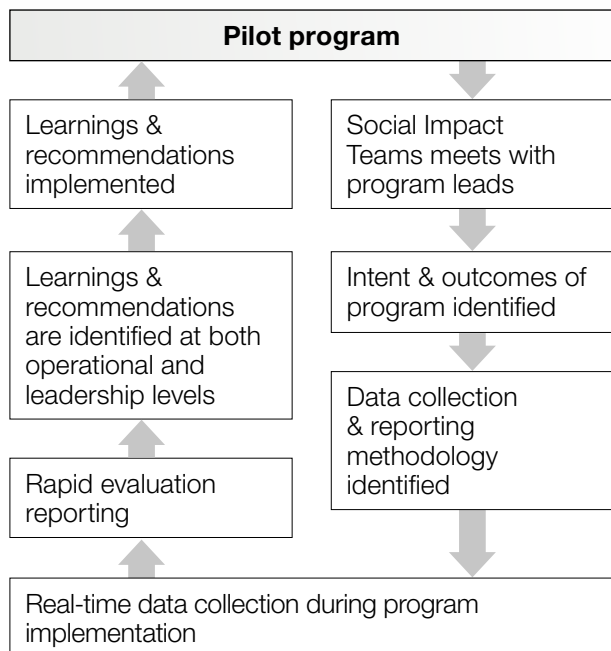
Pilot program

Social Impact Teams meets with program leads

Intent & outcomes of program identified

Data collection & reporting methodology identified

Real-time data collection during program implementation

Rapid evaluation reporting

Learnings & recommendations are identified at both operational and leadership levels

Learnings & recommendations implemented